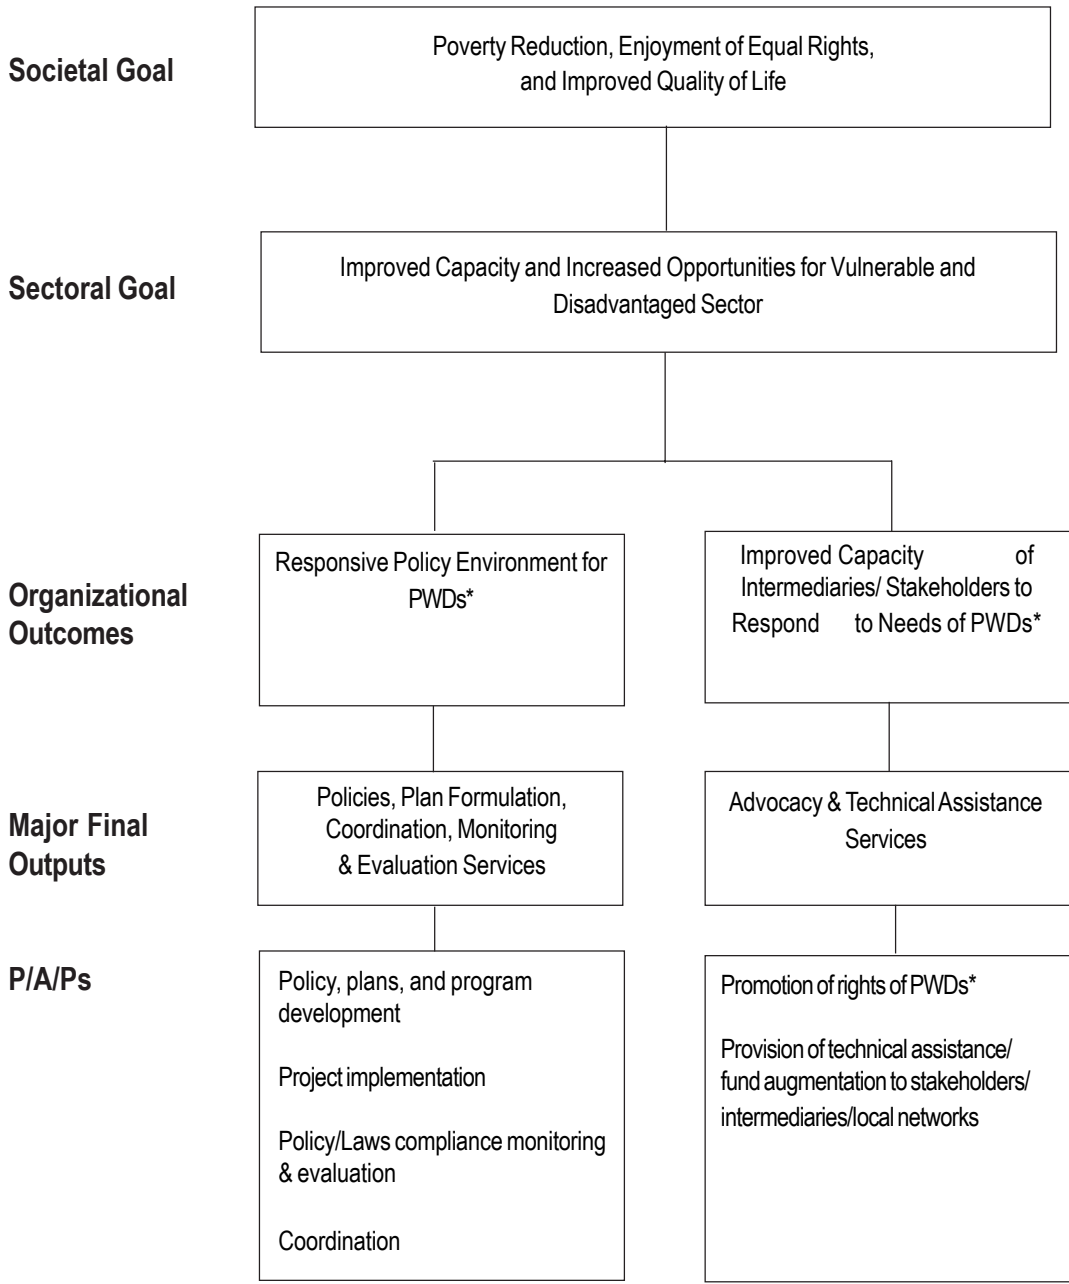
Societal Goal

Poverty Reduction, Enjoyment of Equal Rights, and Improved Quality of Life

Sectoral Goal

Improved Capacity and Increased Opportunities for Vulnerable and Disadvantaged Sector

Organizational Outcomes

Responsive Policy Environment for PWDs*

Improved Capacity of Intermediaries/ Stakeholders to Respond to Needs of PWDs*

Major Final Outputs

Policies, Plan Formulation, Coordination, Monitoring & Evaluation Services

Advocacy & Technical Assistance Services

P/A/Ps

Policy, plans, and program development

Project implementation

Policy/Laws compliance monitoring & evaluation

Coordination

Promotion of rights of PWDs*

Provision of technical assistance/ fund augmentation to stakeholders/ intermediaries/local networks